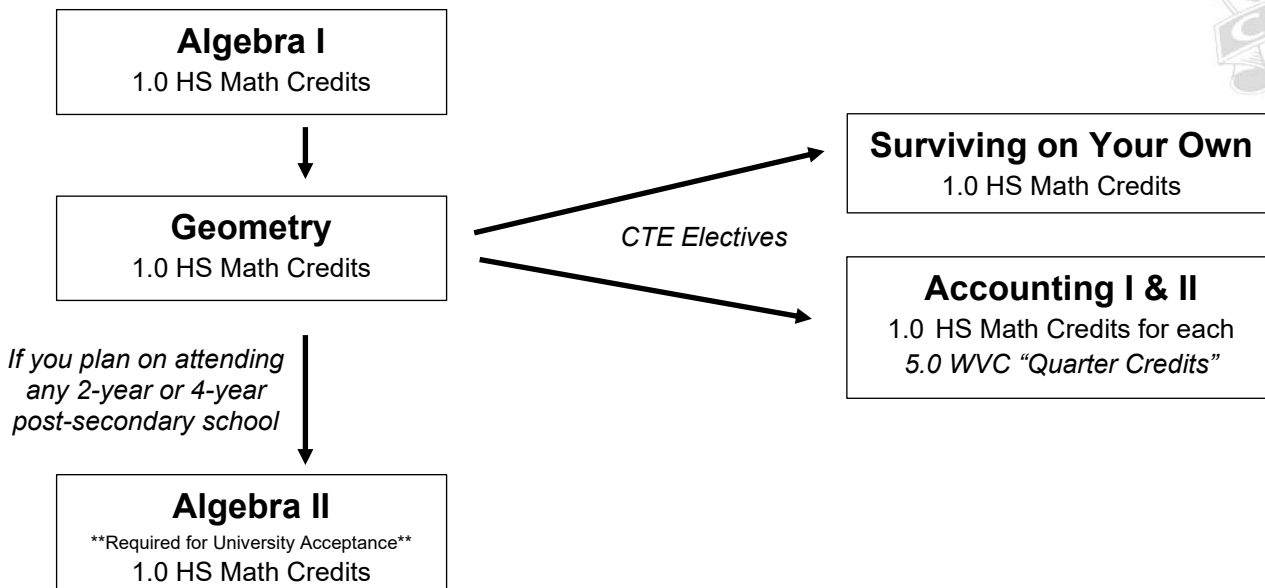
Algebra I
1.0 HS Math Credits

Geometry
1.0 HS Math Credits

CTE Electives

Surviving on Your Own
1.0 HS Math Credits

Accounting I & II
1.0 HS Math Credits for each
5.0 WVC "Quarter Credits"

If you plan on attending any 2-year or 4-year post-secondary school

Algebra II
**Required for University Acceptance**
1.0 HS Math Credits